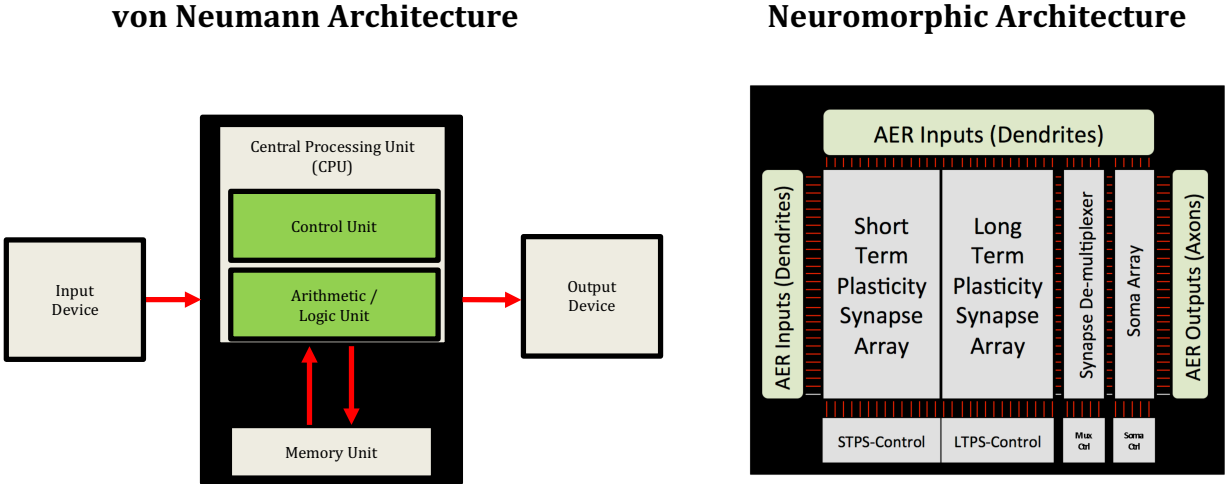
von Neumann Architecture

Neuromorphic Architecture

Central Processing Unit (CPU)

Control Unit

Arithmetic / Logic Unit

Input Device

Output Device

Memory Unit

AER Inputs (Dendrites)

AER Inputs (Dendrites)

Short Term Plasticity Synapse Array

Long Term Plasticity Synapse Array

Synapse De-multiplexer

Soma Array

AER Outputs (Axons)

STPS-Control

LTPS-Control

Mux Ctrl

Soma Ctrl